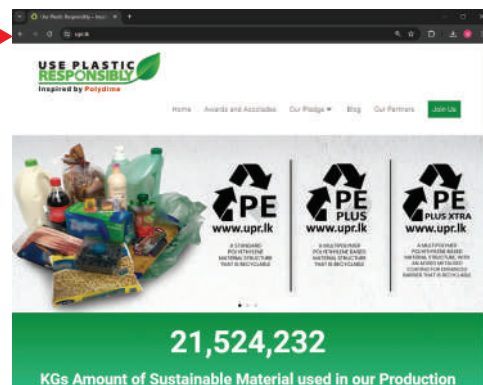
Use Plastic Responsibly - Incl

upr.lk

USE PLASTIC RESPONSIBLY
Inspired by Polydime

Home Awards and Accolades Our Pledge Blog Our Partners Join Us

PE
www.upr.lk
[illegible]

PE PLUS
www.upr.lk
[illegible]

PE PLUS XTRA
www.upr.lk
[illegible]

21,524,232

KGs Amount of Sustainable Material used in our Production